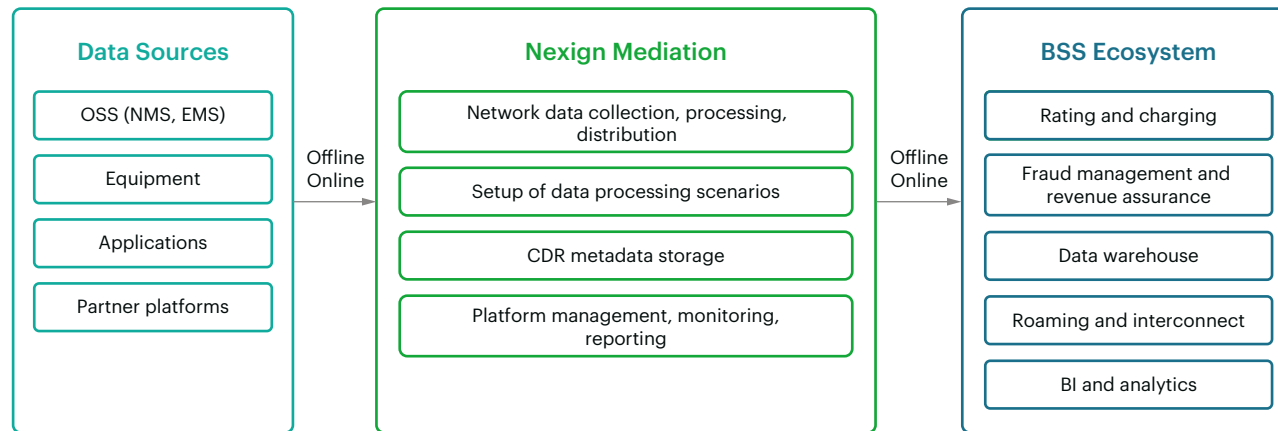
Data Sources

OSS (NMS, EMS)

Equipment

Applications

Partner platforms

Offline
Online

Nexign Mediation

Network data collection, processing, distribution

Setup of data processing scenarios

CDR metadata storage

Platform management, monitoring, reporting

Offline
Online

BSS Ecosystem

Rating and charging

Fraud management and revenue assurance

Data warehouse

Roaming and interconnect

BI and analytics